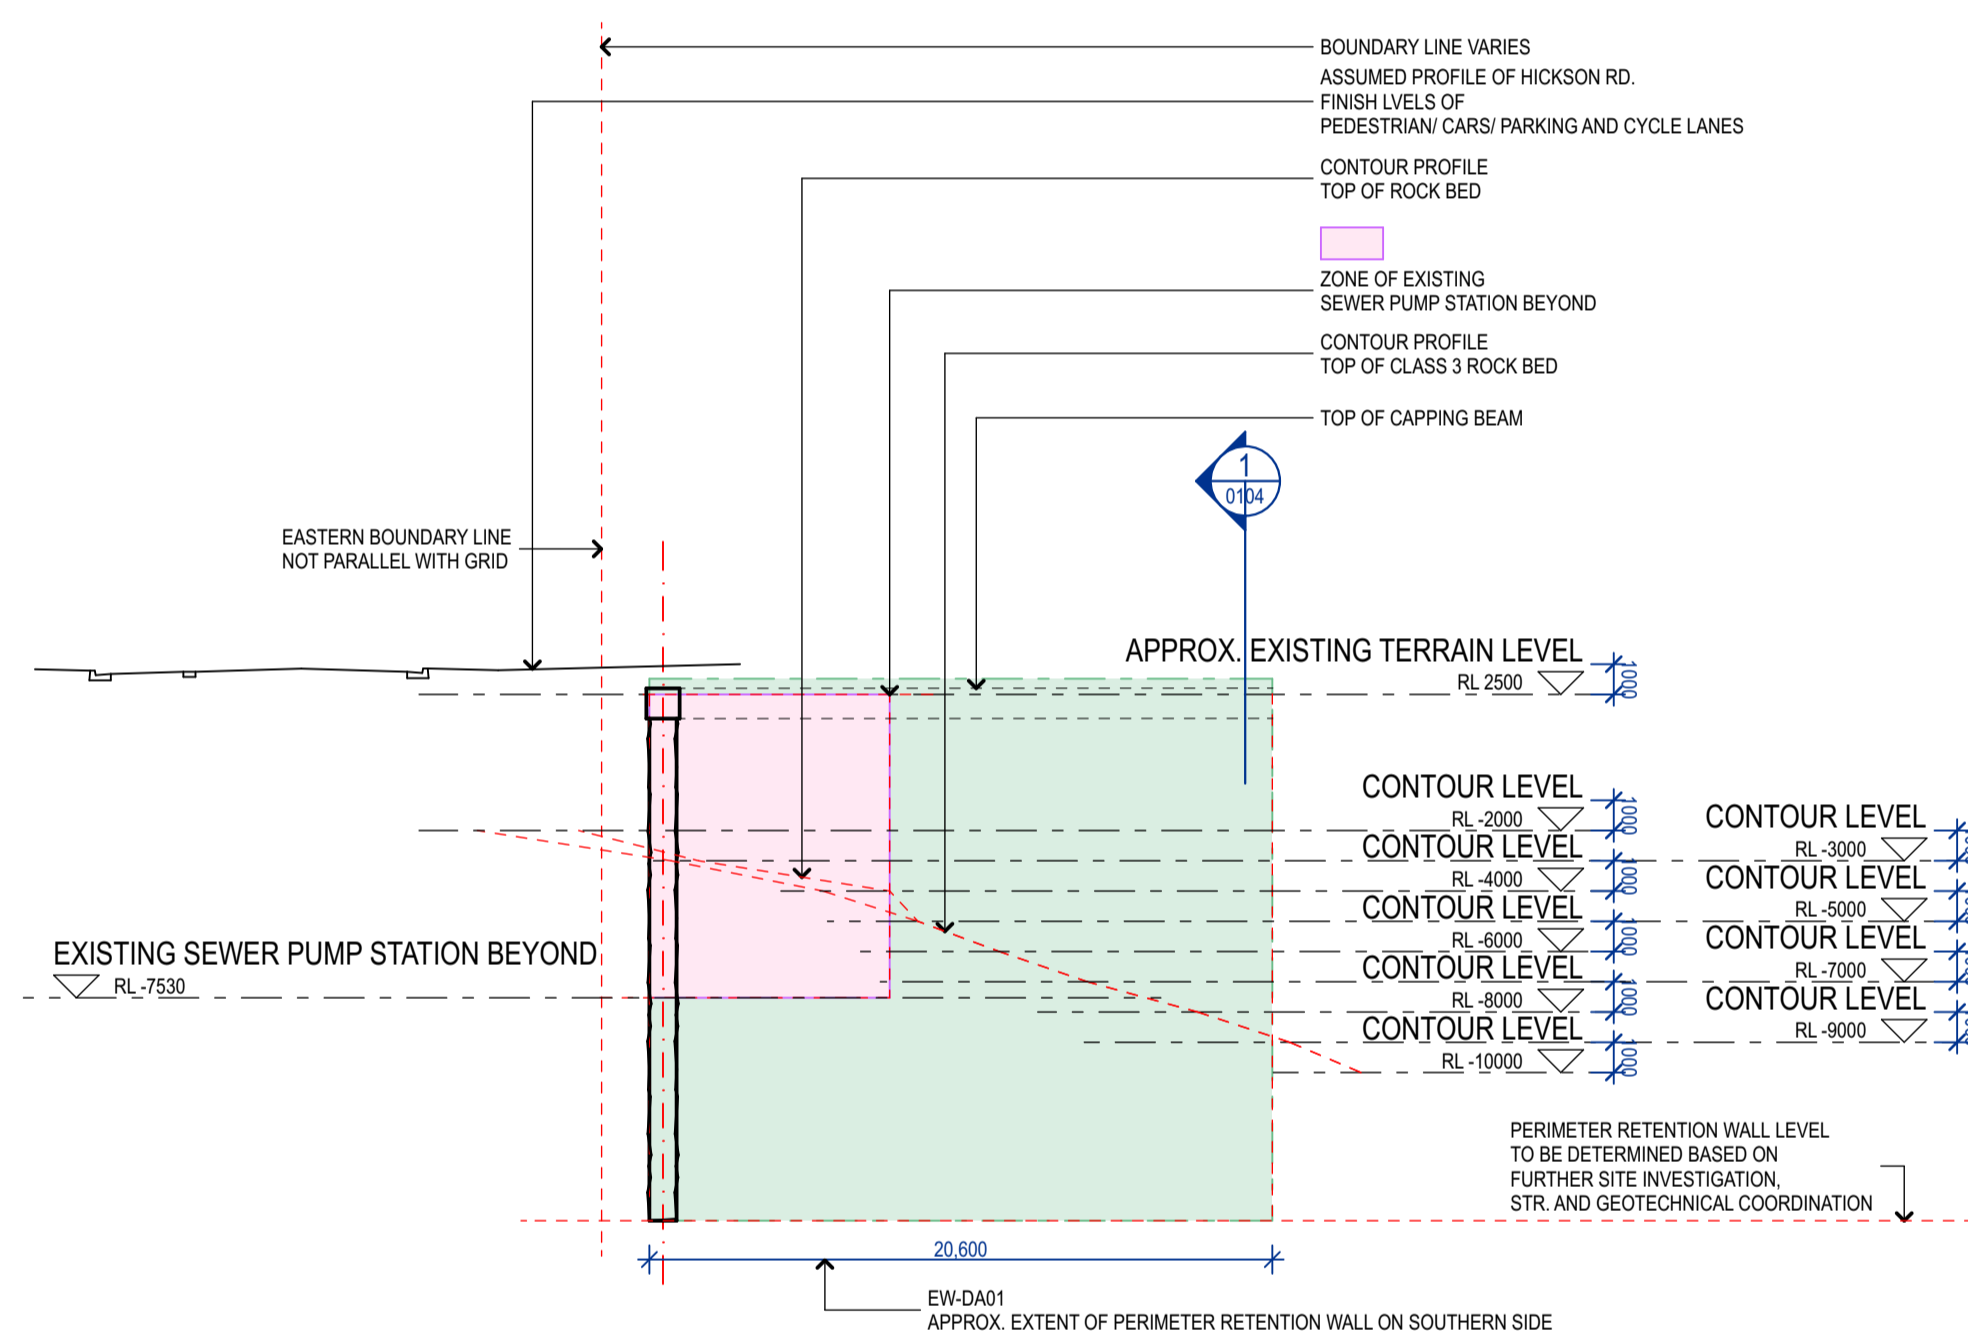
BOUNDARY LINE VARIES

ASSUMED PROFILE OF HICKSON RD.
FINISH LVELS OF
PEDESTRIAN/ CARS/ PARKING AND CYCLE LANES

CONTOUR PROFILE
TOP OF ROCK BED

ZONE OF EXISTING
SEWER PUMP STATION BEYOND

CONTOUR PROFILE
TOP OF CLASS 3 ROCK BED

TOP OF CAPPING BEAM

1
0104

EASTERN BOUNDARY LINE
NOT PARALLEL WITH GRID

APPROX. EXISTING TERRAIN LEVEL
RL 2500
1000

CONTOUR LEVEL
RL -2000
1000

CONTOUR LEVEL
RL -4000
1000

CONTOUR LEVEL
RL -6000
1000

CONTOUR LEVEL
RL -8000
1000

CONTOUR LEVEL
RL -10000
1000

CONTOUR LEVEL
RL -3000

CONTOUR LEVEL
RL -5000

CONTOUR LEVEL
RL -7000

CONTOUR LEVEL
RL -9000

EXISTING SEWER PUMP STATION BEYOND
RL -7530

PERIMETER RETENTION WALL LEVEL
TO BE DETERMINED BASED ON
FURTHER SITE INVESTIGATION,
STR. AND GEOTECHNICAL COORDINATION

20,600

EW-DA01
APPROX. EXTENT OF PERIMETER RETENTION WALL ON SOUTHERN SIDE